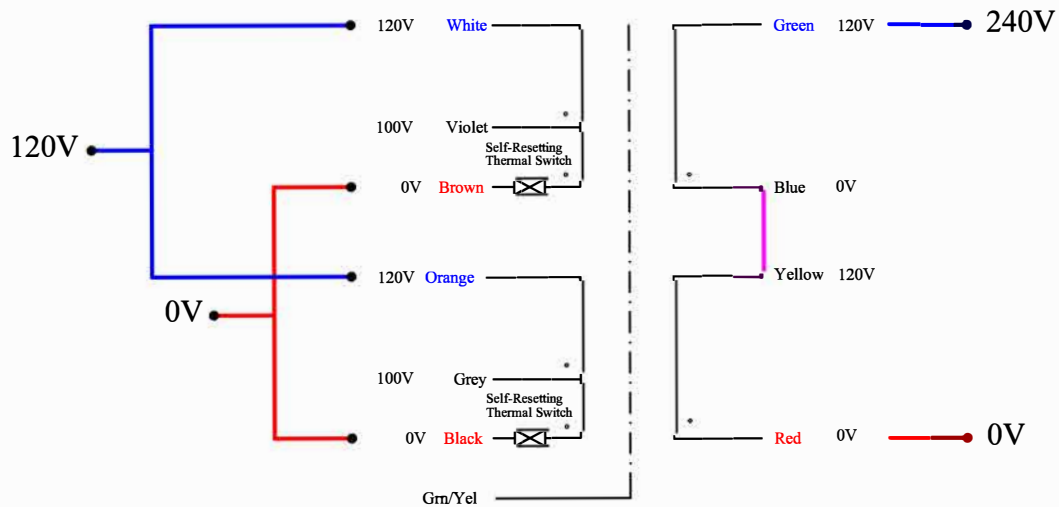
120V

120V White

100V Violet

Self-Resetting Thermal Switch

0V Brown

120V Orange

0V

100V Grey

Self-Resetting Thermal Switch

0V Black

Grn/Yel

Green 120V

240V

Blue 0V

Yellow 120V

Red 0V

0V